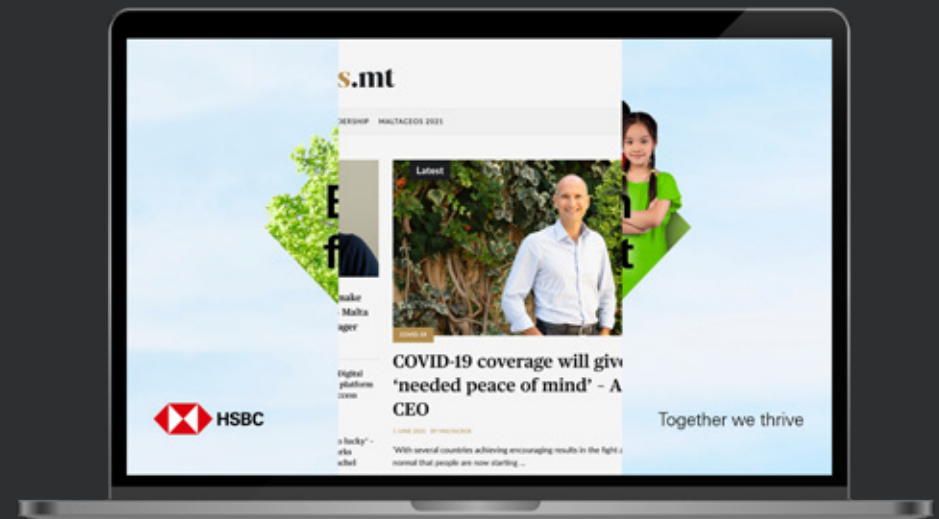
s.mt

DERSHIP MALTACEOS 2021

Latest

make
Malta
ager

Digital
platform
ccess

lucky' -
rks
ached

COVID-19

COVID-19 coverage will giv
'needed peace of mind' - A
CEO

'With several countries achieving encouraging results in the fight a
normal that people are now starting ...

B
f

t

HSBC

Together we thrive